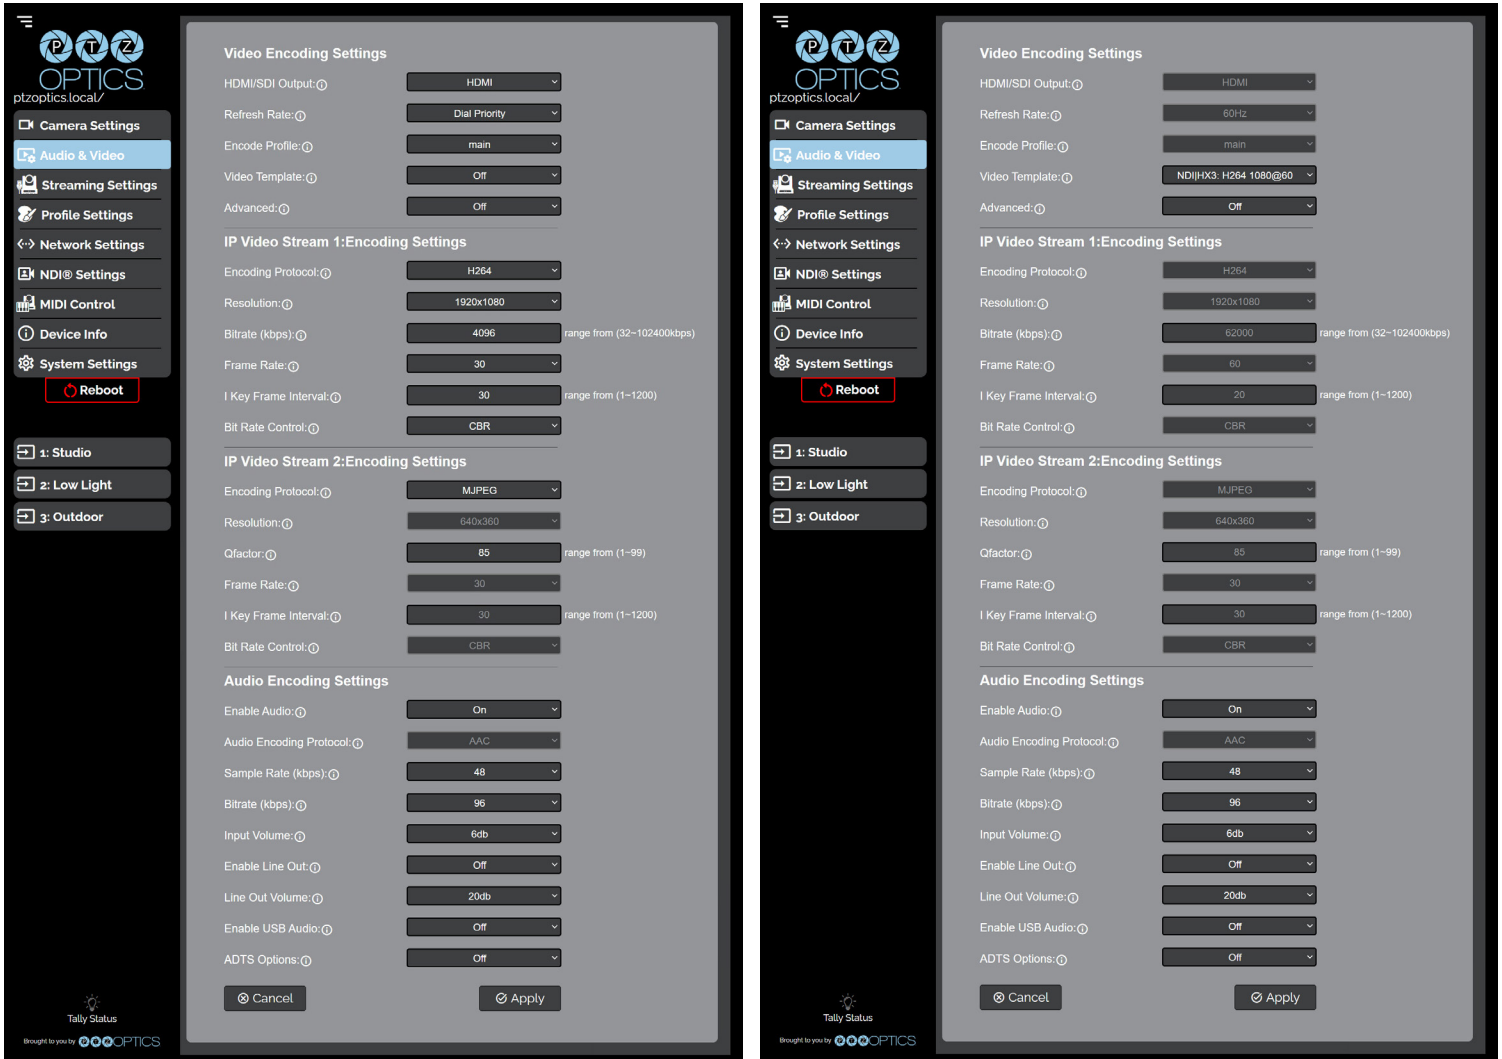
PTZ OPTICS
ptzoptics.local/

Camera Settings
Audio & Video
Streaming Settings
Profile Settings
Network Settings
NDI® Settings
MIDI Control
Device Info
System Settings
Reboot

1: Studio
2: Low Light
3: Outdoor

Tally Status
Brought to you by PTZ OPTICS

Video Encoding Settings
HDMI/SDI Output: HDMI
Refresh Rate: Dial Priority
Encode Profile: main
Video Template: Off
Advanced: Off

IP Video Stream 1:Encoding Settings
Encoding Protocol: H264
Resolution: 1920x1080
Bitrate (kbps): 4096 range from (32~102400kbps)
Frame Rate: 30
I Key Frame Interval: 30 range from (1~1200)
Bit Rate Control: CBR

IP Video Stream 2:Encoding Settings
Encoding Protocol: MJPEG
Resolution: 640x360
Qfactor: 85 range from (1~99)
Frame Rate: 30
I Key Frame Interval: 30 range from (1~1200)
Bit Rate Control: CBR

Audio Encoding Settings
Enable Audio: On
Audio Encoding Protocol: AAC
Sample Rate (kbps): 48
Bitrate (kbps): 96
Input Volume: 6db
Enable Line Out: Off
Line Out Volume: 20db
Enable USB Audio: Off
ADTS Options: Off

Cancel
Apply

PTZ OPTICS
ptzoptics.local/

Camera Settings
Audio & Video
Streaming Settings
Profile Settings
Network Settings
NDI® Settings
MIDI Control
Device Info
System Settings
Reboot

1: Studio
2: Low Light
3: Outdoor

Tally Status
Brought to you by PTZ OPTICS

Video Encoding Settings
HDMI/SDI Output: HDMI
Refresh Rate: 60Hz
Encode Profile: main
Video Template: NDI|HX3: H264 1080@60
Advanced: Off

IP Video Stream 1:Encoding Settings
Encoding Protocol: H264
Resolution: 1920x1080
Bitrate (kbps): 62000 range from (32~102400kbps)
Frame Rate: 60
I Key Frame Interval: 20 range from (1~1200)
Bit Rate Control: CBR

IP Video Stream 2:Encoding Settings
Encoding Protocol: MJPEG
Resolution: 640x360
Qfactor: 85 range from (1~99)
Frame Rate: 30
I Key Frame Interval: 30 range from (1~1200)
Bit Rate Control: CBR

Audio Encoding Settings
Enable Audio: On
Audio Encoding Protocol: AAC
Sample Rate (kbps): 48
Bitrate (kbps): 96
Input Volume: 6db
Enable Line Out: Off
Line Out Volume: 20db
Enable USB Audio: Off
ADTS Options: Off

Cancel
Apply